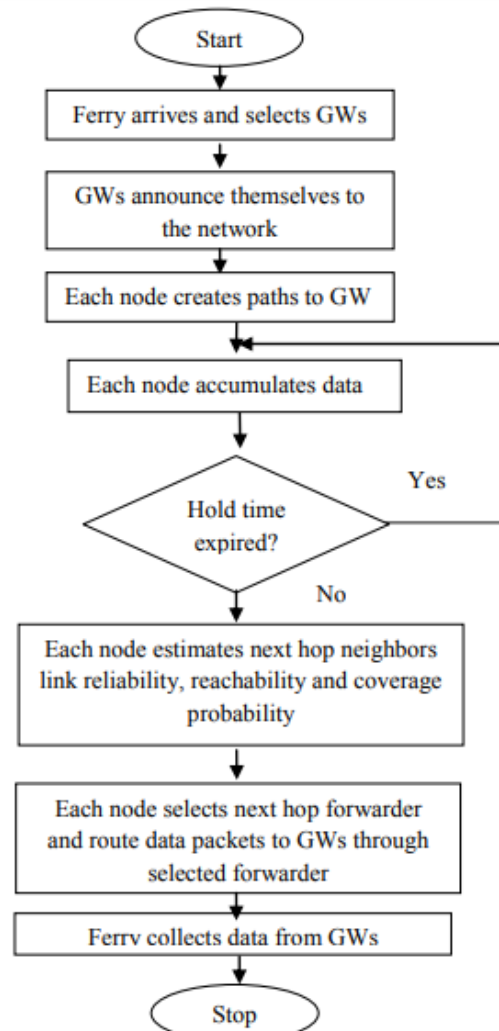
Start

Ferry arrives and selects GWs

GWs announce themselves to the network

Each node creates paths to GW

Each node accumulates data

Hold time expired?

Yes

No

Each node estimates next hop neighbors link reliability, reachability and coverage probability

Each node selects next hop forwarder and route data packets to GWs through selected forwarder

Ferry collects data from GWs

Stop